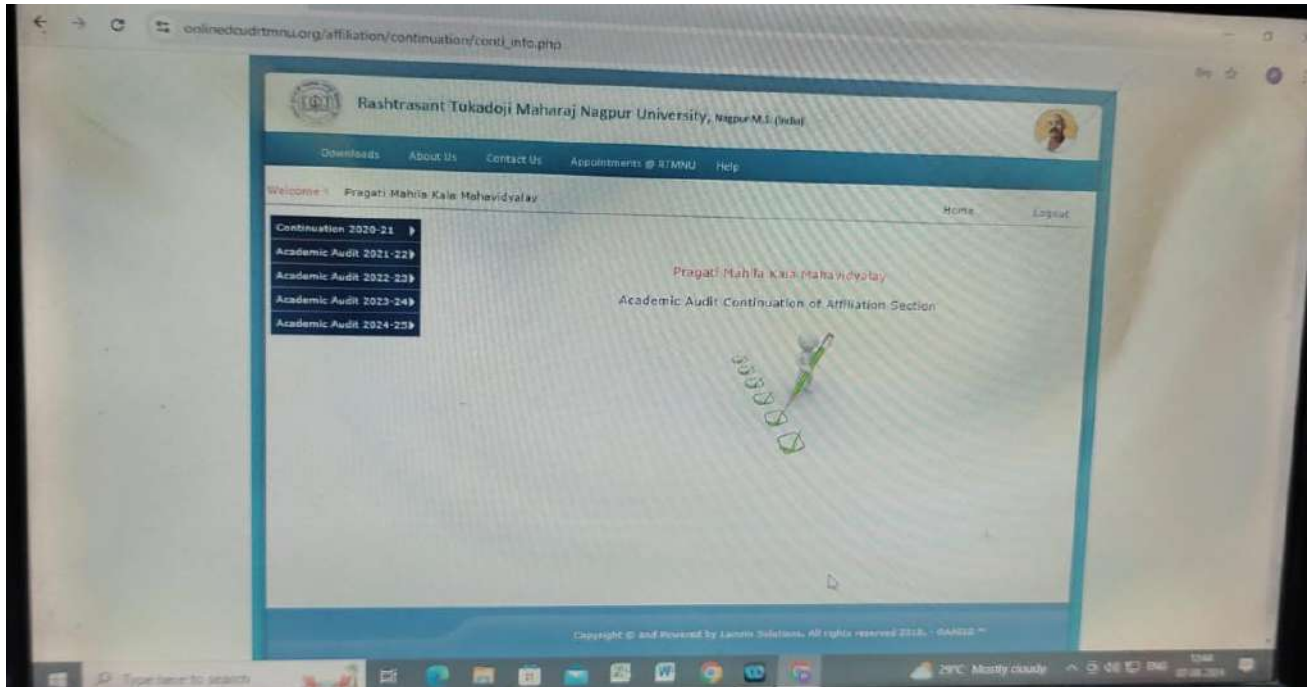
onlinedcudrtmnu.org/affiliation/continuation/conti_info.php

Rashtrasant Tukadoji Maharaj Nagpur University, Nagpur M.S (India)

Downloads About Us Contact Us Appointments @ RTMNU Help

Welcome : Pragati Mahila Kala Mahavidyalay

Home Logout

Continuation 2020-21
Academic Audit 2021-22
Academic Audit 2022-23
Academic Audit 2023-24
Academic Audit 2024-25

Pragati Mahila Kala Mahavidyalay

Academic Audit Continuation of Affiliation Section

Copyright © and Powered by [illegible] Solutions. All rights reserved 2018. - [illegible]

Type here to search

29°C Mostly cloudy ENG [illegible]